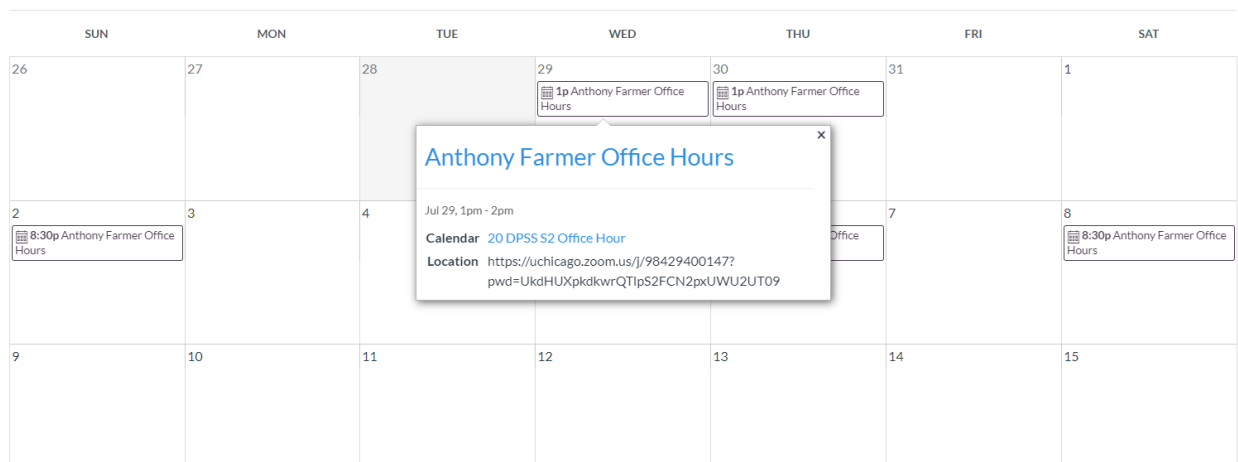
| SUN | MON | TUE | WED | THU | FRI | SAT |
|---|---|---|---|---|---|---|
| 26 | 27 | 28 | 29 **1p** Anthony Farmer Office Hours | 30 **1p** Anthony Farmer Office Hours | 31 | 1 |
| 2 **8:30p** Anthony Farmer Office Hours | 3 | 4 | | ffice | 7 | 8 **8:30p** Anthony Farmer Office Hours |
| 9 | 10 | 11 | 12 | 13 | 14 | 15 |

×

Anthony Farmer Office Hours

Jul 29, 1pm - 2pm

Calendar 20 DPSS S2 Office Hour

Location https://uchicago.zoom.us/j/98429400147?pwd=UkdHUXpkdkwrQTlpS2FCN2pxUWU2UT09